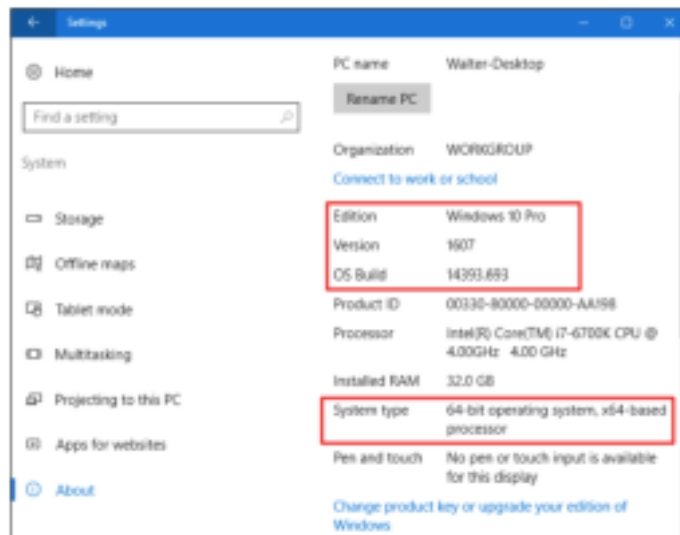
Settings

Home

Find a setting

System

Storage

Offline maps

Tablet mode

Multitasking

Projecting to this PC

Apps for websites

About

PC name Walter-Desktop

Rename PC

Organization WORKGROUP

Connect to work or school

Edition Windows 10 Pro

Version 1607

OS Build 14393.693

Product ID 00330-80000-00000-AA198

Processor Intel(R) Core(TM) i7-6700K CPU @ 4.00GHz 4.00 GHz

Installed RAM 32.0 GB

System type 64-bit operating system, x64-based processor

Pen and touch No pen or touch input is available for this display

Change product key or upgrade your edition of Windows